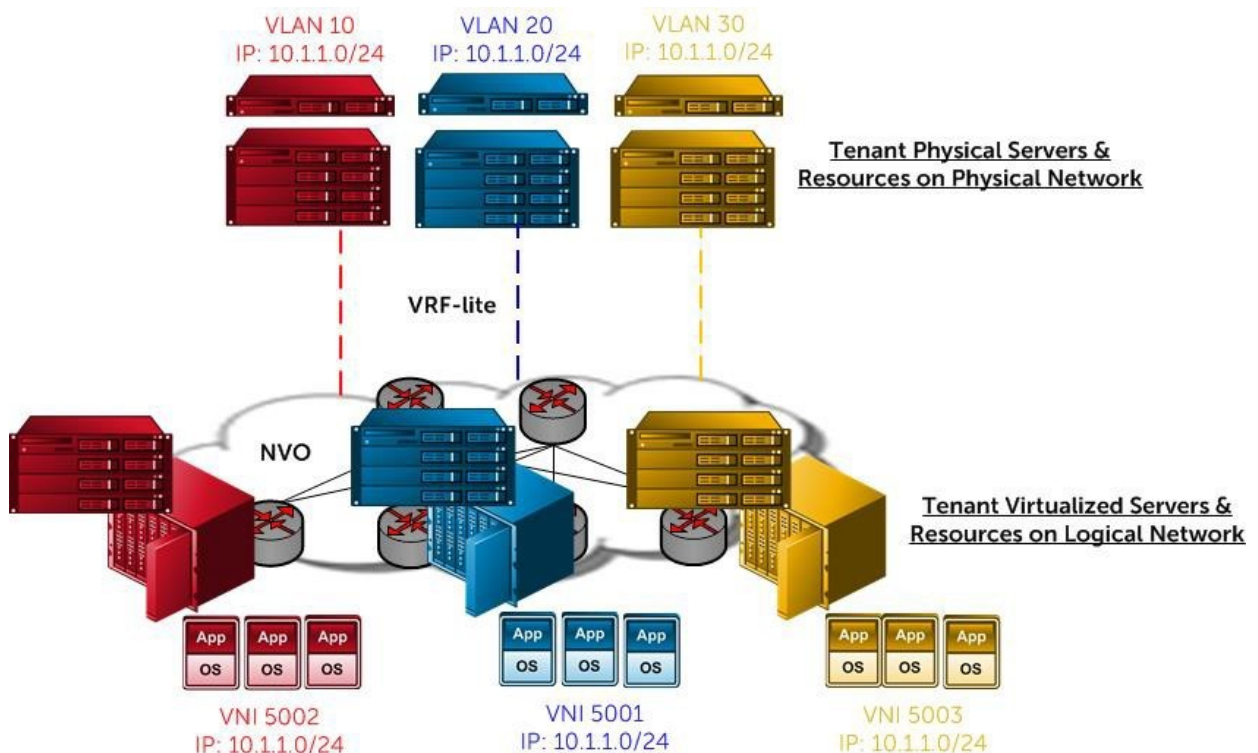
VLAN 10
IP: 10.1.1.0/24

VLAN 20
IP: 10.1.1.0/24

VLAN 30
IP: 10.1.1.0/24

Tenant Physical Servers & Resources on Physical Network

VRF-lite

NVO

Tenant Virtualized Servers & Resources on Logical Network

App
OS
App
OS
App
OS

App
OS
App
OS
App
OS

App
OS
App
OS
App
OS

VNI 5002
IP: 10.1.1.0/24

VNI 5001
IP: 10.1.1.0/24

VNI 5003
IP: 10.1.1.0/24